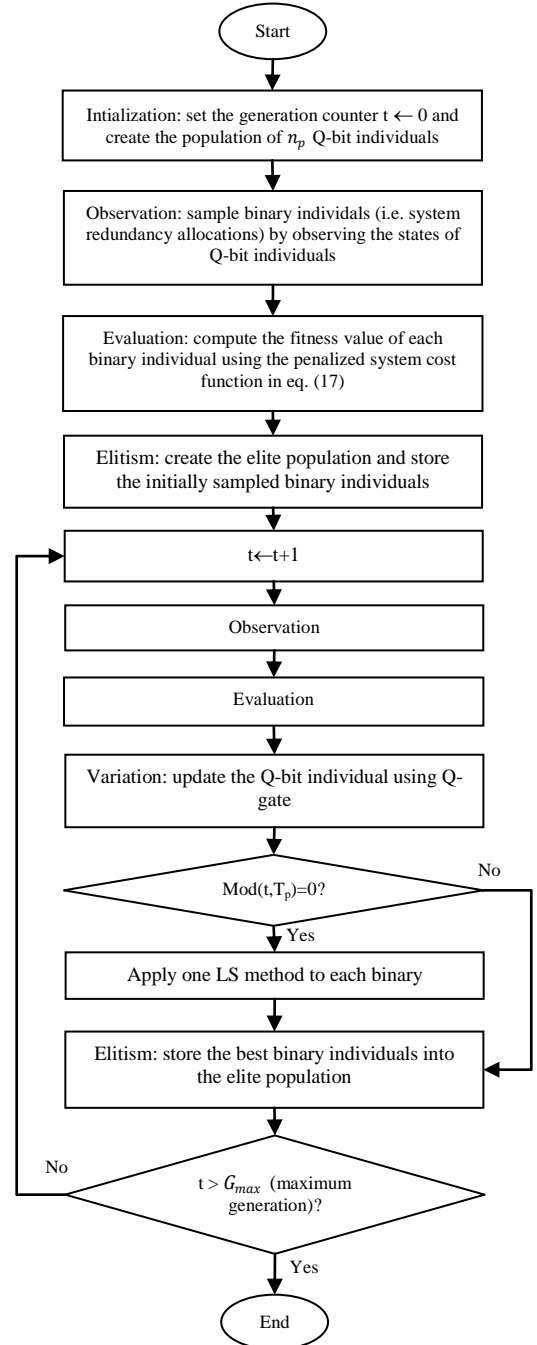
Start

Intialization: set the generation counter t $\leftarrow$ 0 and create the population of $n_p$ Q-bit individuals

Observation: sample binary individuals (i.e. system redundancy allocations) by observing the states of Q-bit individuals

Evaluation: compute the fitness value of each binary individual using the penalized system cost function in eq. (17)

Elitism: create the elite population and store the initially sampled binary individuals

t$\leftarrow$t+1

Observation

Evaluation

Variation: update the Q-bit individual using Q-gate

Mod(t,$T_p$)=0?

No

Yes

Apply one LS method to each binary

Elitism: store the best binary individuals into the elite population

No

t > $G_{max}$ (maximum generation)?

Yes

End